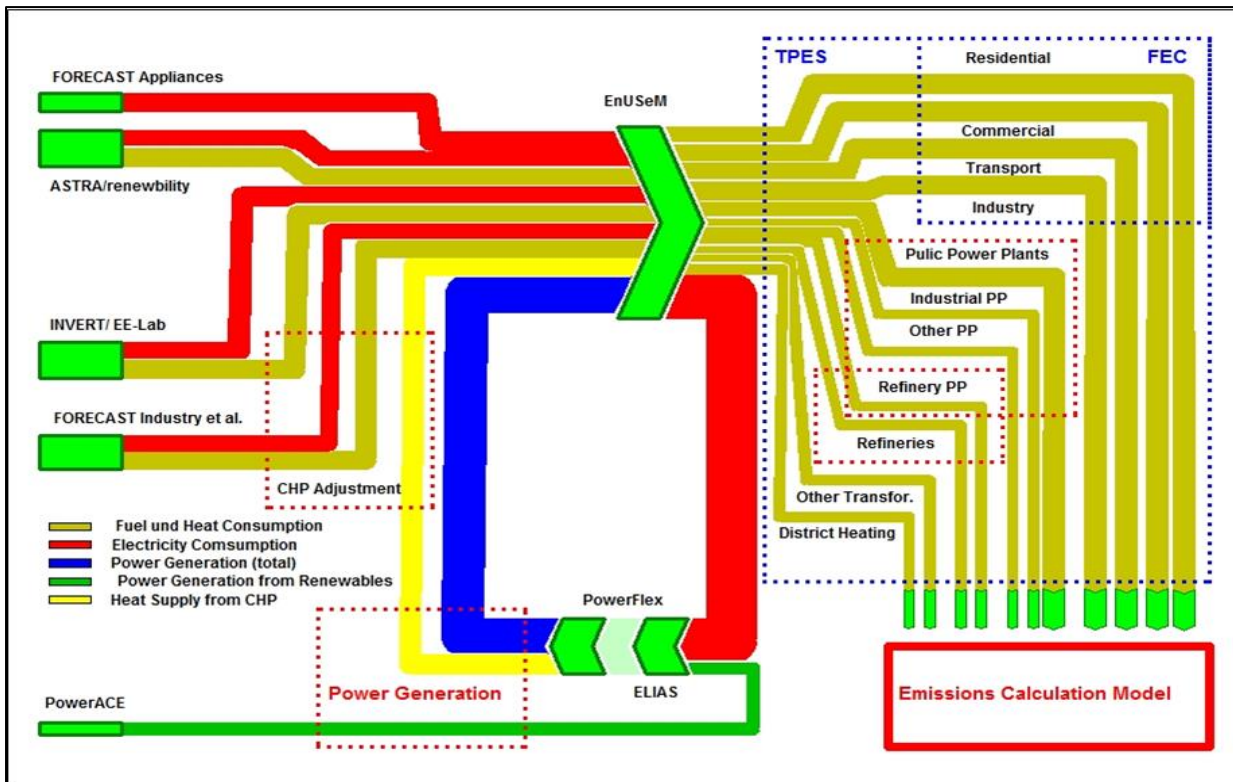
FORECAST Appliances

ASTRA/renewbility

INVERT/ EE-Lab

FORECAST Industry et al.

CHP Adjustment

EnUSeM

TPES

FEC

Residential

Commercial

Transport

Industry

Pulic Power Plants

Industrial PP

Other PP

Refinery PP

Refineries

Other Transfor.

District Heating

Fuel und Heat Consumption
Electricity Comsumption
Power Generation (total)
Power Generation from Renewables
Heat Supply from CHP

PowerFlex

ELIAS

Power Generation

PowerACE

Emissions Calculation Model